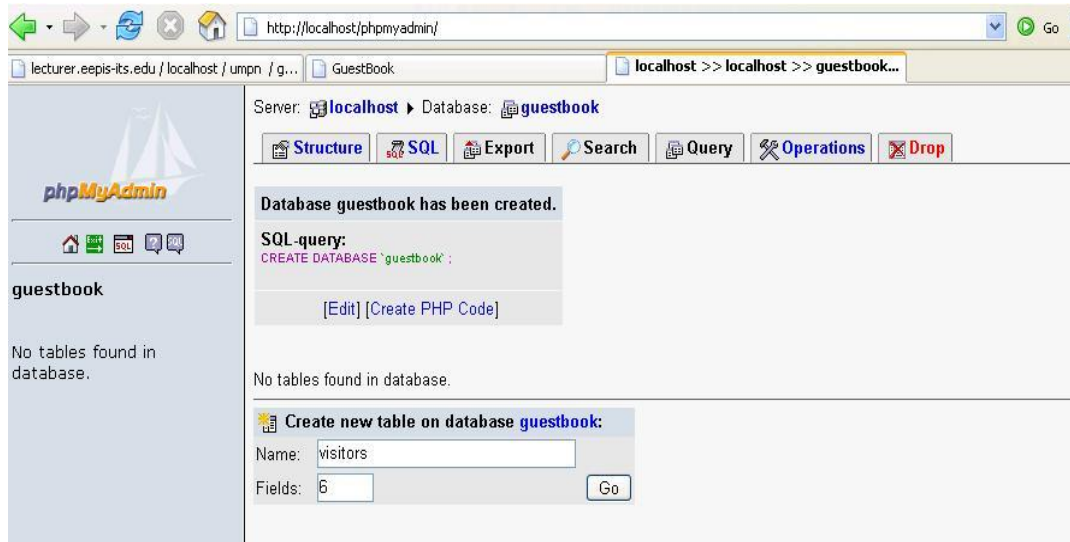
http://localhost/phpmyadmin/

Go

lecturer.eepis-its.edu / localhost / umpn / g...

GuestBook

localhost >> localhost >> guestbook...

phpMyAdmin

guestbook

No tables found in database.

Server: localhost ▸ Database: guestbook

Structure SQL Export Search Query Operations Drop

Database guestbook has been created.

SQL-query:
CREATE DATABASE `guestbook` ;

[Edit] [Create PHP Code]

No tables found in database.

Create new table on database guestbook:

Name: visitors

Fields: 6

Go